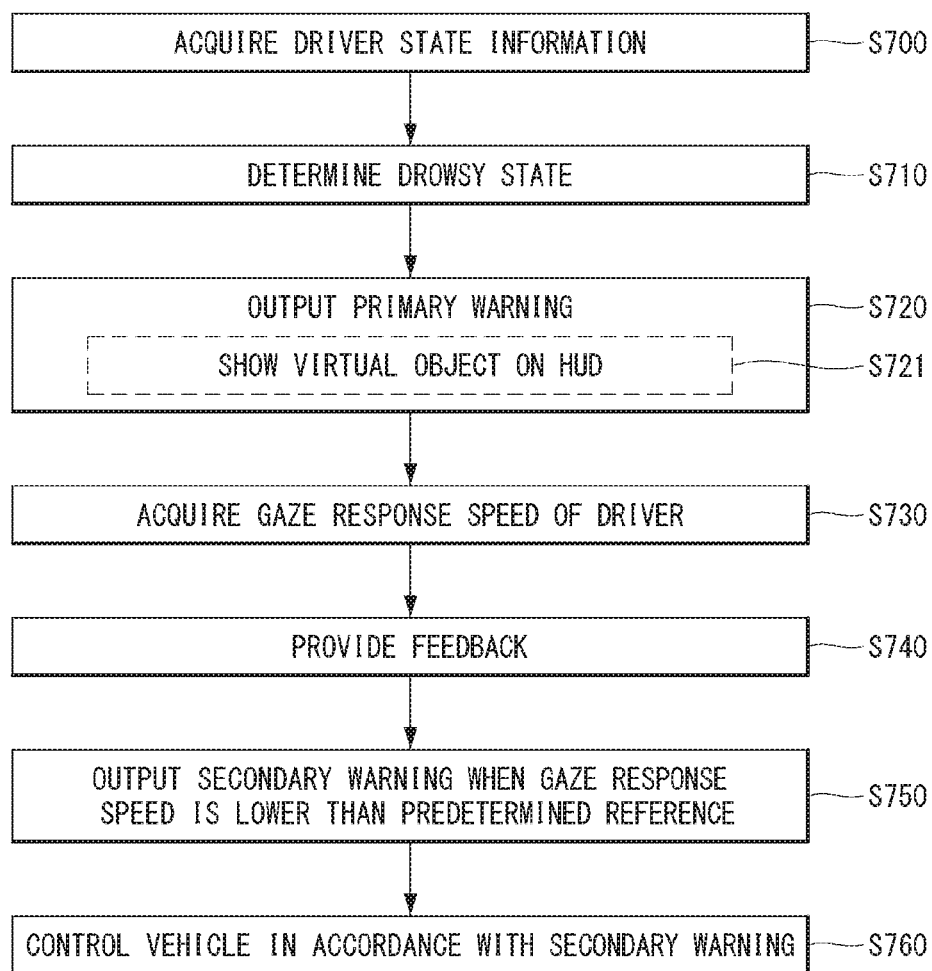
ACQUIRE DRIVER STATE INFORMATION
S700

DETERMINE DROWSY STATE
S710

OUTPUT PRIMARY WARNING
S720

SHOW VIRTUAL OBJECT ON HUD
S721

ACQUIRE GAZE RESPONSE SPEED OF DRIVER
S730

PROVIDE FEEDBACK
S740

OUTPUT SECONDARY WARNING WHEN GAZE RESPONSE SPEED IS LOWER THAN PREDETERMINED REFERENCE
S750

CONTROL VEHICLE IN ACCORDANCE WITH SECONDARY WARNING
S760